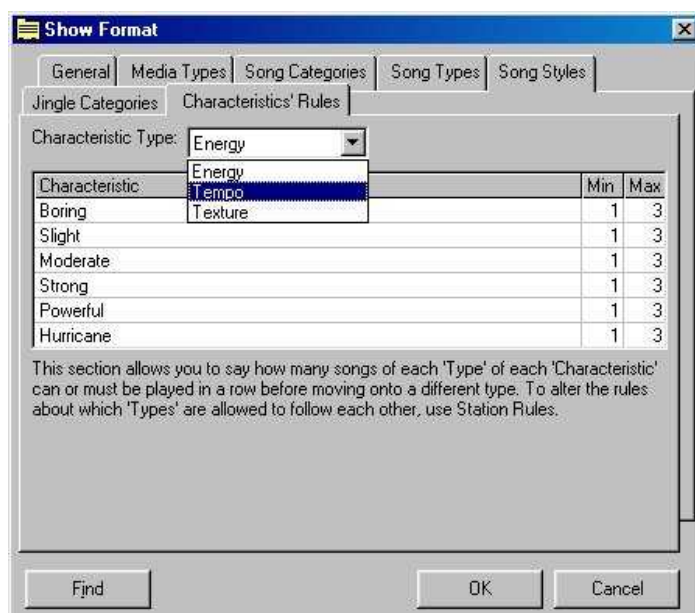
Show Format

General | Media Types | Song Categories | Song Types | Song Styles
Jingle Categories | Characteristics' Rules

Characteristic Type: Energy

Energy
Tempo
Texture

| Characteristic | Min | Max |
|---|---|---|
| Boring | 1 | 3 |
| Slight | 1 | 3 |
| Moderate | 1 | 3 |
| Strong | 1 | 3 |
| Powerful | 1 | 3 |
| Hurricane | 1 | 3 |

This section allows you to say how many songs of each 'Type' of each 'Characteristic' can or must be played in a row before moving onto a different type. To alter the rules about which 'Types' are allowed to follow each other, use Station Rules.

Find | OK | Cancel